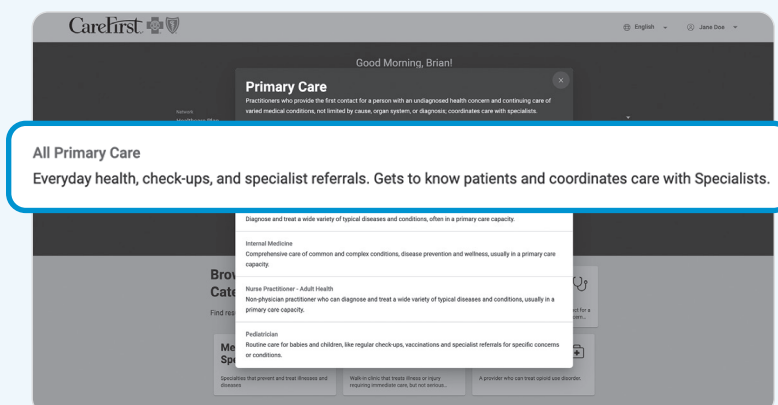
CareFirst

English

Jane Doe

Good Morning, Brian!

Primary Care

Practitioners who provide the first contact for a person with an undiagnosed health concern and continuing care of varied medical conditions, not limited by cause, organ system, or diagnosis; coordinates care with specialists.

Network

Healthcare Plan

All Primary Care

Everyday health, check-ups, and specialist referrals. Gets to know patients and coordinates care with Specialists.

Diagnose and treat a wide variety of typical diseases and conditions, often in a primary care capacity.

Internal Medicine

Comprehensive care of common and complex conditions, disease prevention and wellness, usually in a primary care capacity.

Nurse Practitioner - Adult Health

Non-physician practitioner who can diagnose and treat a wide variety of typical diseases and conditions, usually in a primary care capacity.

Pediatrician

Routine care for babies and children, like regular check-ups, vaccinations and specialist referrals for specific concerns or conditions.

Brow

Cate

Find resu

Me

Spe

Specialties that prevent and treat illnesses and diseases

Walk-in clinic that treats illness or injury requiring immediate care, but not serious...

A provider who can treat opioid use disorder.

ct for a
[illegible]